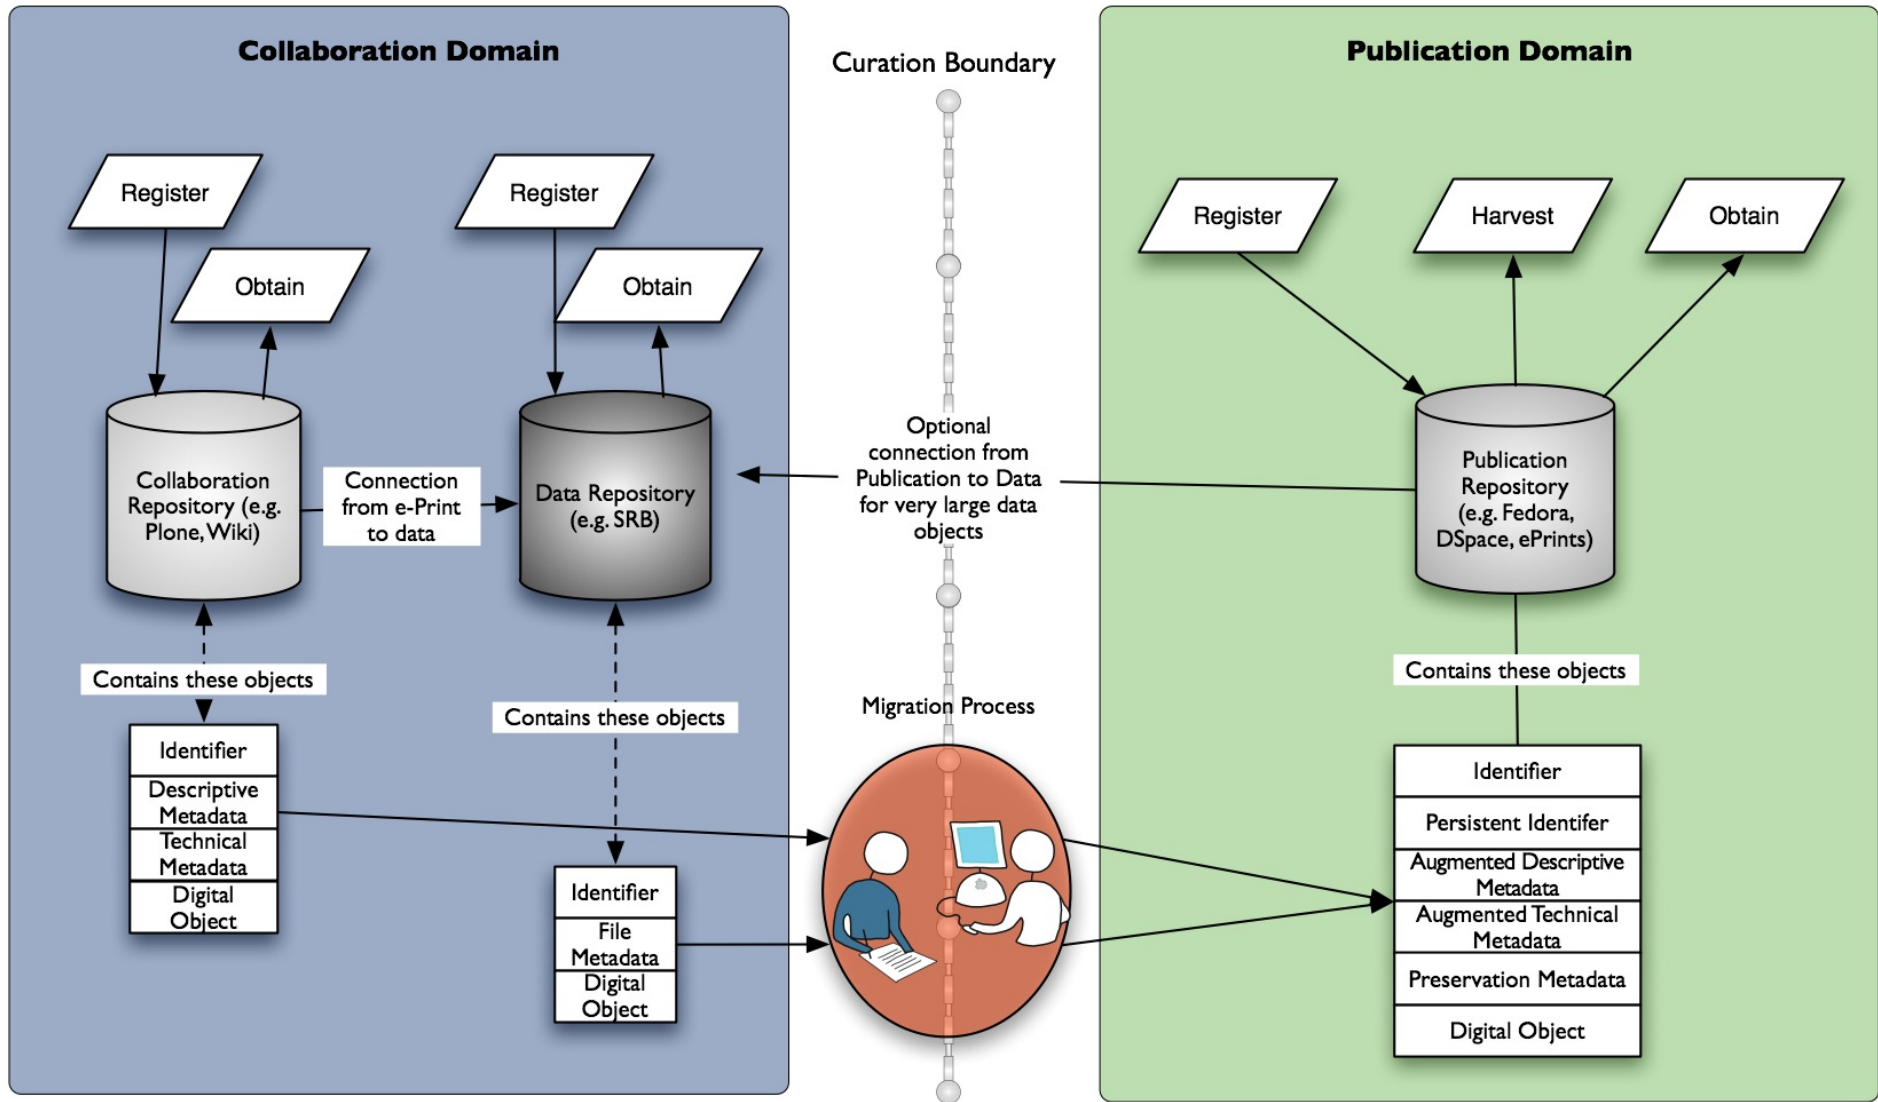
Collaboration Domain

Register

Obtain

Register

Obtain

Collaboration Repository (e.g. Plone, Wiki)

Connection from e-Print to data

Data Repository (e.g. SRB)

Contains these objects

Contains these objects

| Identifier |
|---|
| Descriptive Metadata |
| Technical Metadata |
| Digital Object |

| Identifier |
|---|
| File Metadata |
| Digital Object |

Curation Boundary

Optional connection from Publication to Data for very large data objects

Migration Process

Publication Domain

Register

Harvest

Obtain

Publication Repository (e.g. Fedora, DSpace, ePrints)

Contains these objects

| Identifier |
|---|
| Persistent Identifer |
| Augmented Descriptive Metadata |
| Augmented Technical Metadata |
| Preservation Metadata |
| Digital Object |